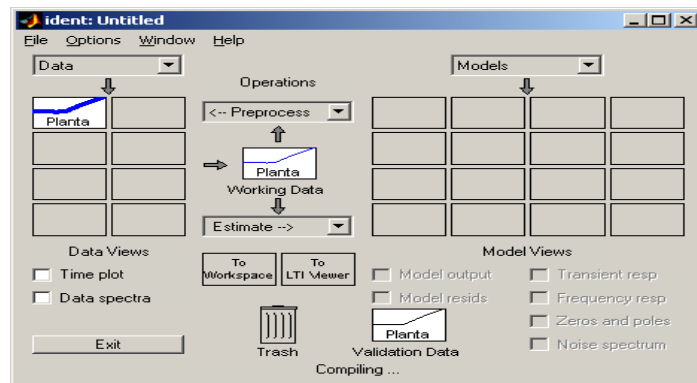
ident: Untitled

File Options Window Help

Data

Operations

Models

Planta

<-- Preprocess

Planta

Working Data

Estimate -->

Data Views

Time plot

Data spectra

To Workspace

To LTI Viewer

Model Views

Model output

Model resids

Transient resp

Frequency resp

Zeros and poles

Noise spectrum

Exit

Trash

Planta

Validation Data

Compiling ...